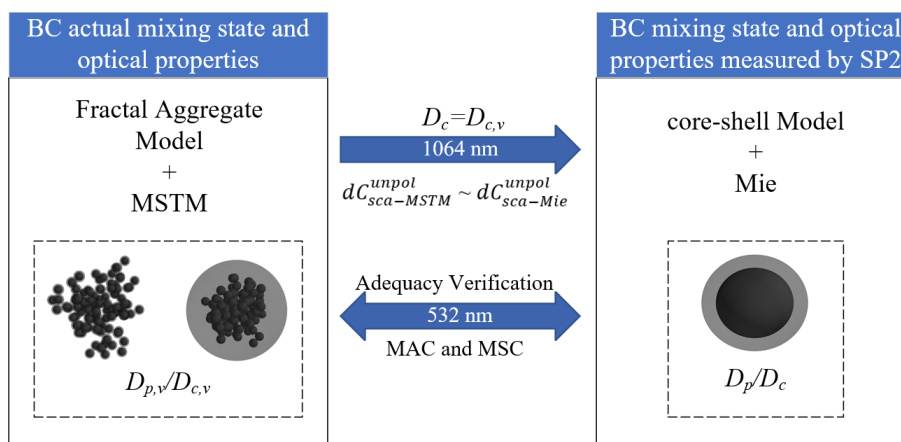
BC actual mixing state and optical properties

Fractal Aggregate Model
+
MSTM

$D_{p,v}/D_{c,v}$

$D_c=D_{c,v}$

1064 nm

$dC_{sca-MSTM}^{unpol} \sim dC_{sca-Mie}^{unpol}$

Adequacy Verification

532 nm

MAC and MSC

BC mixing state and optical properties measured by SP2

core-shell Model
+
Mie

$D_p/D_c$